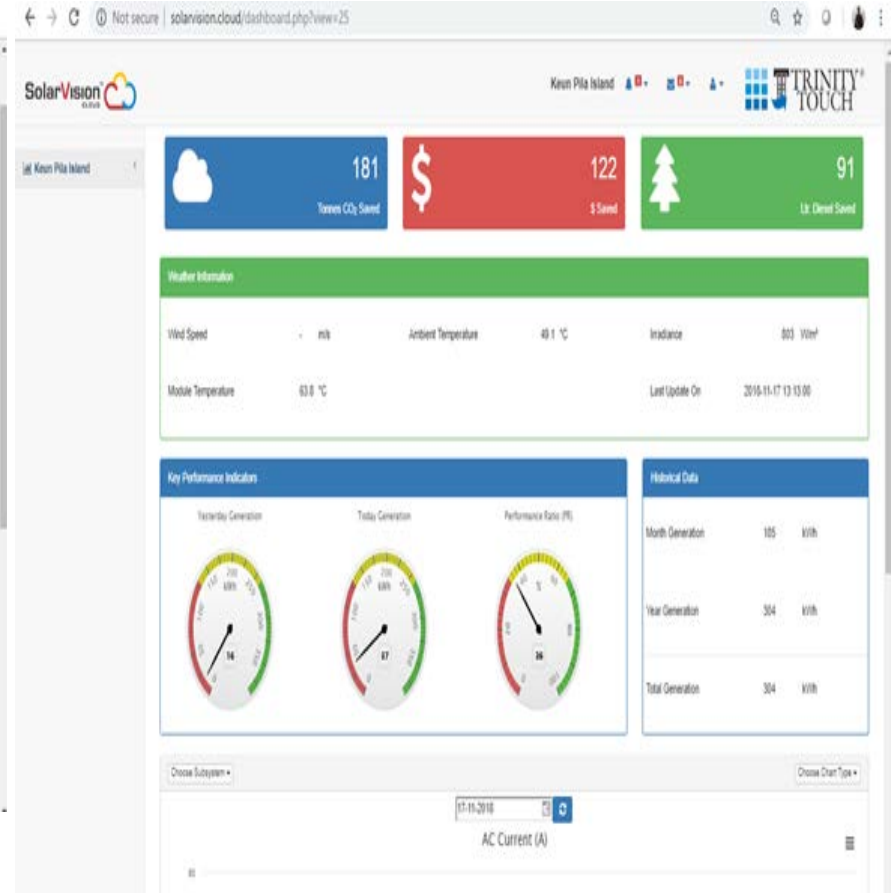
Not secure | solarvision.cloud/dashboard.php?view=25

SolarVision

Keun Pila Island

TRINITY TOUCH

Keun Pila Island

181
Tonnes $CO_2$ Saved

$
122
$ Saved

91
Ltr. Diesel Saved

Weather Information

Wind Speed - m/s
Ambient Temperature 49.1 °C
Irradiance 803 W/m²
Module Temperature 63.8 °C
Last Update On 2018-11-17 13:13:00

Key Performance Indicators

Yesterday Generation
Today Generation
Performance Ratio (PR)

kWh
16
kWh
17
26

Historical Data

Month Generation 105 kWh
Year Generation 304 kWh
Total Generation 304 kWh

Choose Subsystem
Choose Chart Type

17-11-2018

AC Current (A)